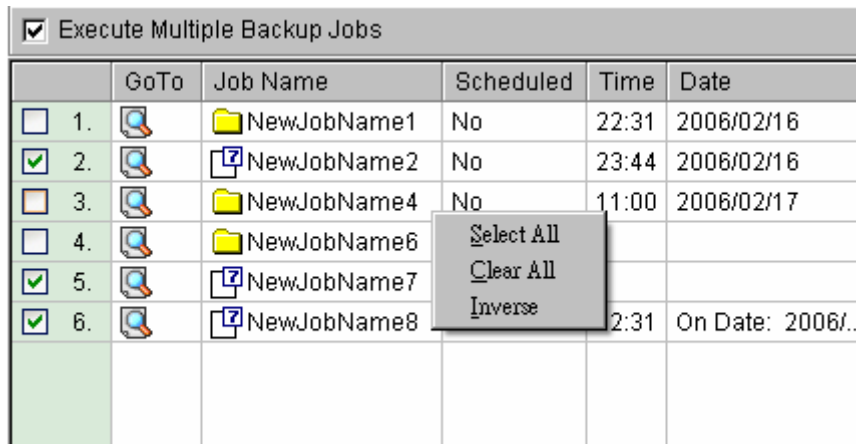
Execute Multiple Backup Jobs

| | GoTo | Job Name | Scheduled | Time | Date |
|---|---|---|---|---|---|
| 1. | | NewJobName1 | No | 22:31 | 2006/02/16 |
| 2. | | NewJobName2 | No | 23:44 | 2006/02/16 |
| 3. | | NewJobName4 | No | 11:00 | 2006/02/17 |
| 4. | | NewJobName6 | | | |
| 5. | | NewJobName7 | | | |
| 6. | | NewJobName8 | | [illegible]2:31 | On Date: 2006/.. |

Select All
Clear All
Inverse